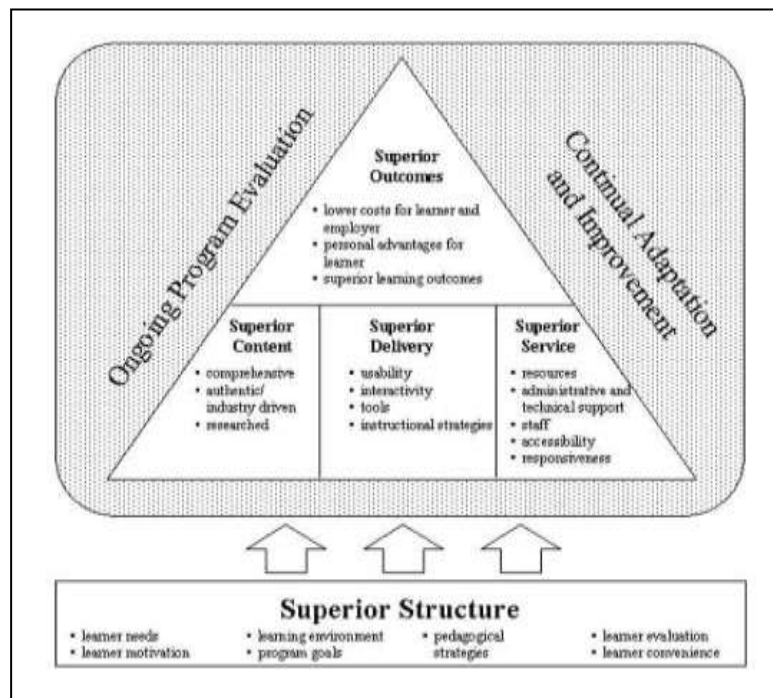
Ongoing Program Evaluation

Continual Adaptation and Improvement

Superior Outcomes
• lower costs for learner and employer
• personal advantages for learner
• superior learning outcomes

Superior Content
• comprehensive
• authentic/ industry driven
• researched

Superior Delivery
• usability
• interactivity
• tools
• instructional strategies

Superior Service
• resources
• administrative and technical support
• staff
• accessibility
• responsiveness

Superior Structure
• learner needs
• learner motivation
• learning environment
• program goals
• pedagogical strategies
• learner evaluation
• learner convenience